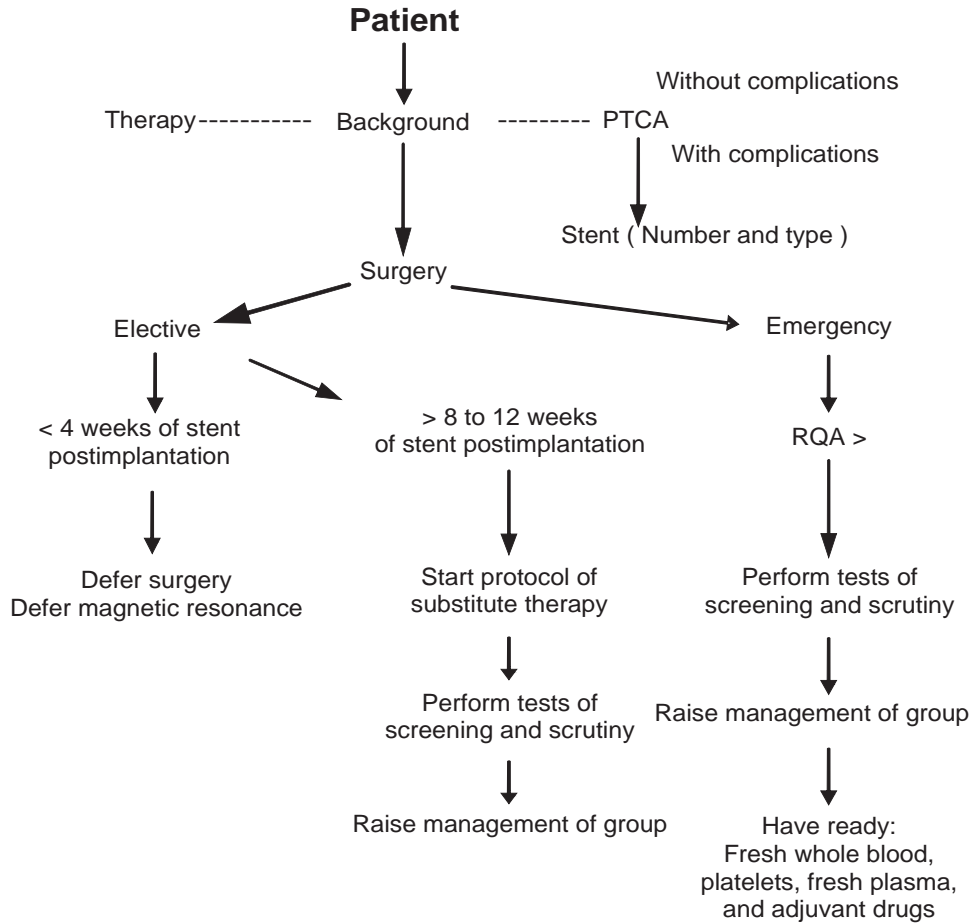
Patient

Therapy----------- Background --------- PTCA

Without complications

With complications

Stent ( Number and type )

Surgery

Elective

Emergency

< 4 weeks of stent postimplantation

> 8 to 12 weeks of stent postimplantation

RQA >

Defer surgery
Defer magnetic resonance

Start protocol of substitute therapy

Perform tests of screening and scrutiny

Perform tests of screening and scrutiny

Raise management of group

Raise management of group

Have ready:
Fresh whole blood, platelets, fresh plasma, and adjuvant drugs